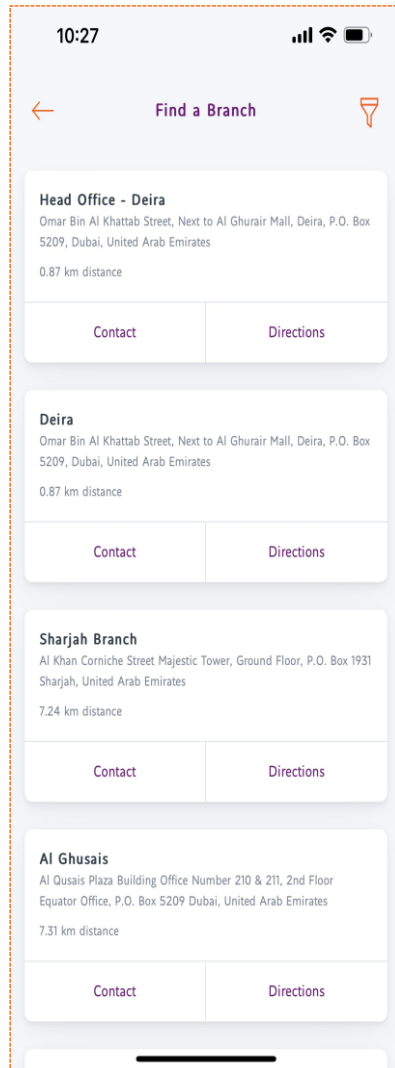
10:27

Find a Branch

Head Office - Deira
Omar Bin Al Khattab Street, Next to Al Ghurair Mall, Deira, P.O. Box 5209, Dubai, United Arab Emirates
0.87 km distance
Contact
Directions

Deira
Omar Bin Al Khattab Street, Next to Al Ghurair Mall, Deira, P.O. Box 5209, Dubai, United Arab Emirates
0.87 km distance
Contact
Directions

Sharjah Branch
Al Khan Corniche Street Majestic Tower, Ground Floor, P.O. Box 1931 Sharjah, United Arab Emirates
7.24 km distance
Contact
Directions

Al Ghusais
Al Qusais Plaza Building Office Number 210 & 211, 2nd Floor Equator Office, P.O. Box 5209 Dubai, United Arab Emirates
7.31 km distance
Contact
Directions